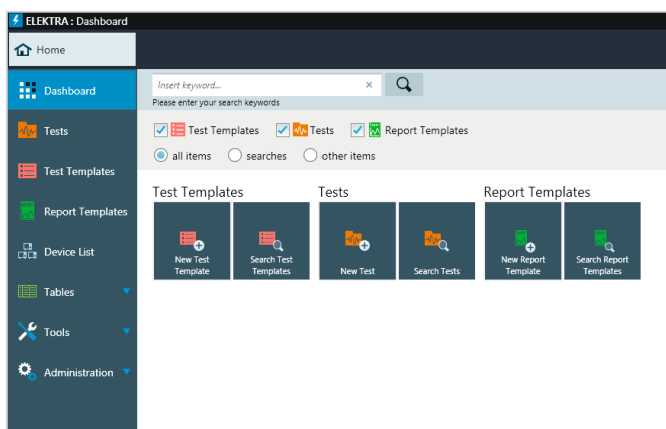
ELEKTRA : Dashboard

Home

Dashboard

Tests

Test Templates

Report Templates

Device List

Tables

Tools

Administration

Insert keyword...

×

Please enter your search keywords

Test Templates Tests Report Templates

all items searches other items

Test Templates

New Test Template

Search Test Templates

Tests

New Test

Search Tests

Report Templates

New Report Template

Search Report Templates